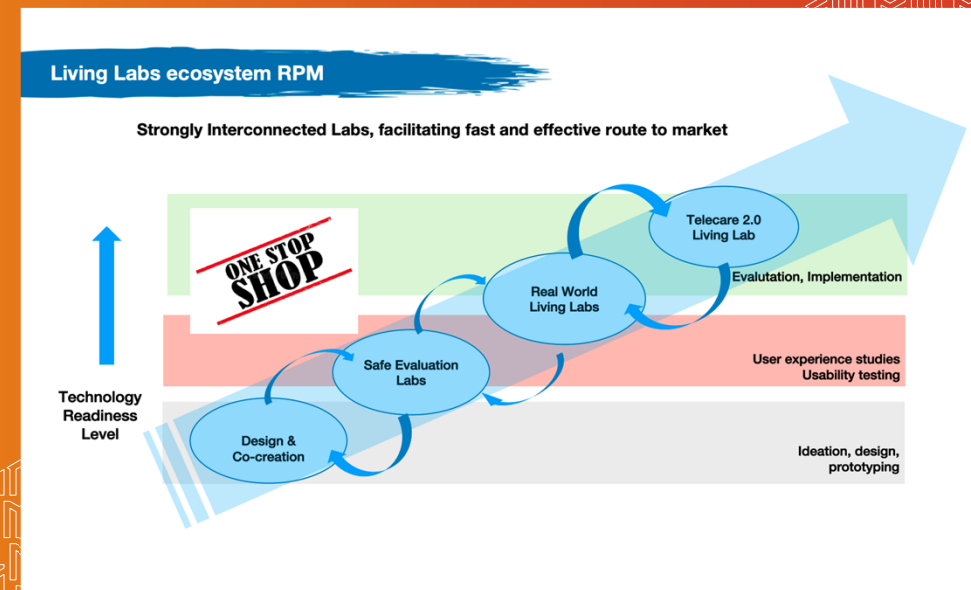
Living Labs ecosystem RPM

Strongly Interconnected Labs, facilitating fast and effective route to market

ONE STOP SHOP

Technology Readiness Level

Design & Co-creation

Safe Evaluation Labs

Real World Living Labs

Telecare 2.0 Living Lab

Evalutation, Implementation

User experience studies Usability testing

Ideation, design, prototyping